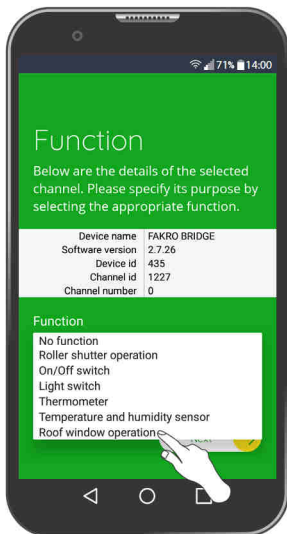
71% 14:00

Function

Below are the details of the selected channel. Please specify its purpose by selecting the appropriate function.

| | |
|---|---|
| Device name | FAKRO BRIDGE |
| Software version | 2.7.26 |
| Device id | 435 |
| Channel id | 1227 |
| Channel number | 0 |

Function

No function
Roller shutter operation
On/Off switch
Light switch
Thermometer
Temperature and humidity sensor
Roof window operation

NEXT